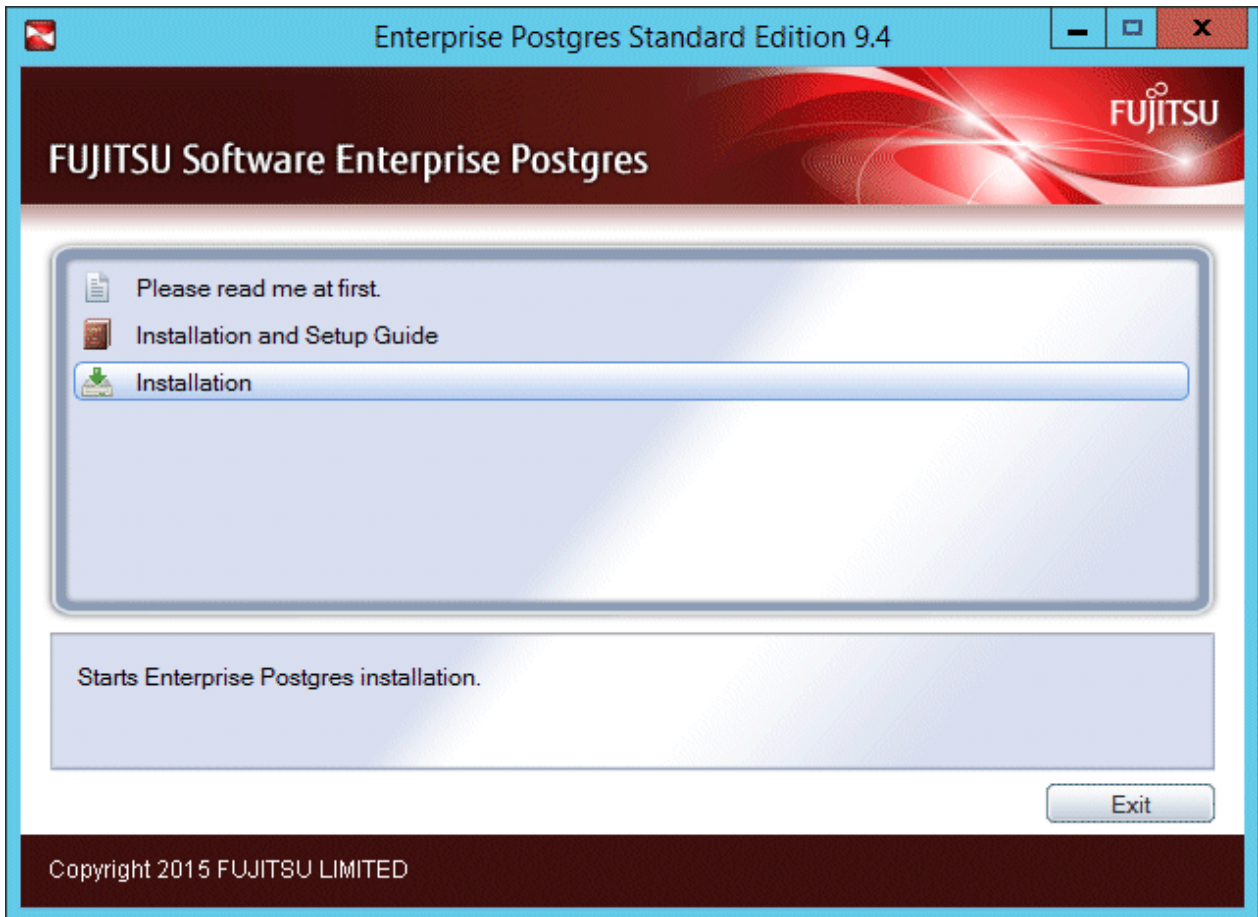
Enterprise Postgres Standard Edition 9.4

FUJITSU

FUJITSU Software Enterprise Postgres

Please read me at first.

Installation and Setup Guide

Installation

Starts Enterprise Postgres installation.

Exit

Copyright 2015 FUJITSU LIMITED